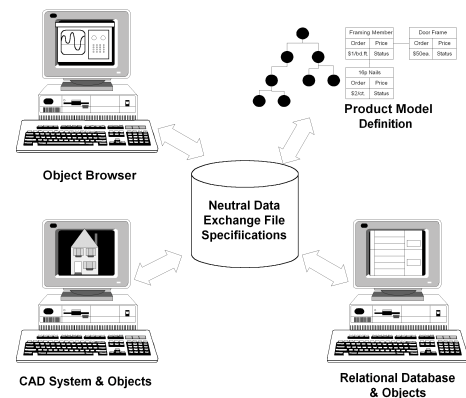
Framing Member

| Order | Price |
|---|---|
| \$1/bd ft. | Status |

Door Frame

| Order | Price |
|---|---|
| \$50ea. | Status |

16p Nails

| Order | Price |
|---|---|
| \$2/ct. | Status |

Product Model Definition

Object Browser

Neutral Data Exchange File Specifications

CAD System & Objects

Relational Database & Objects